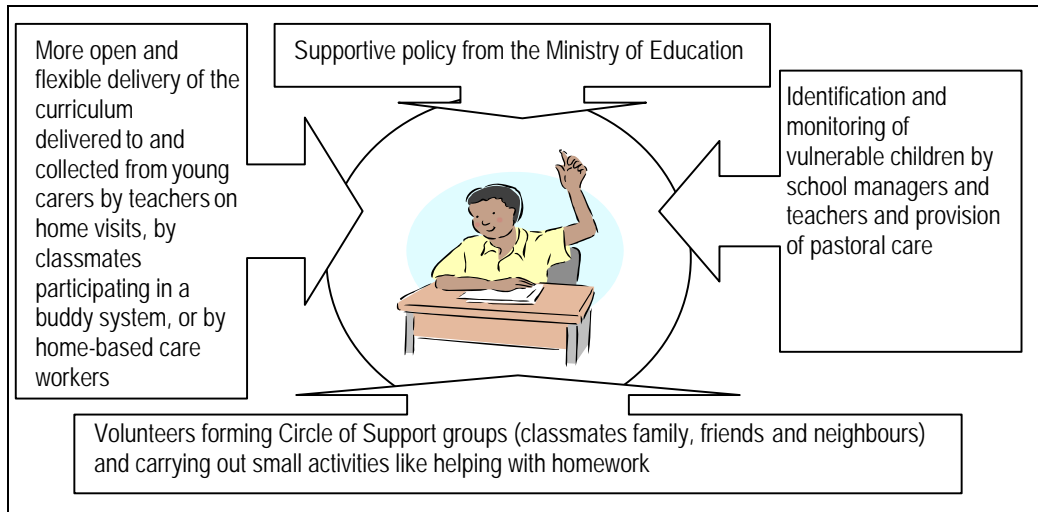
More open and flexible delivery of the curriculum delivered to and collected from young carers by teachers on home visits, by classmates participating in a buddy system, or by home-based care workers

Supportive policy from the Ministry of Education

Identification and monitoring of vulnerable children by school managers and teachers and provision of pastoral care

Volunteers forming Circle of Support groups (classmates family, friends and neighbours) and carrying out small activities like helping with homework